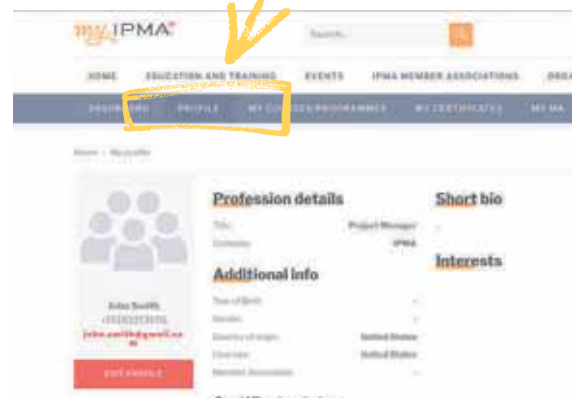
my IPMA

Search...

HOME EDUCATION AND TRAINING EVENTS IPMA MEMBER ASSOCIATIONS ORGA

DASHBOARD PROFILE MY COURSES/PROGRAMMES MY CERTIFICATES MY MA

Home · My profile

Profession details

Title Project Manager

Company IPMA

Additional info

Year of Birth

Gender

Country of origin United States

Live now United States

Member Association

Short bio

Interests

John Smith

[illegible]

john.smith@gmail.com

EDIT PROFILE